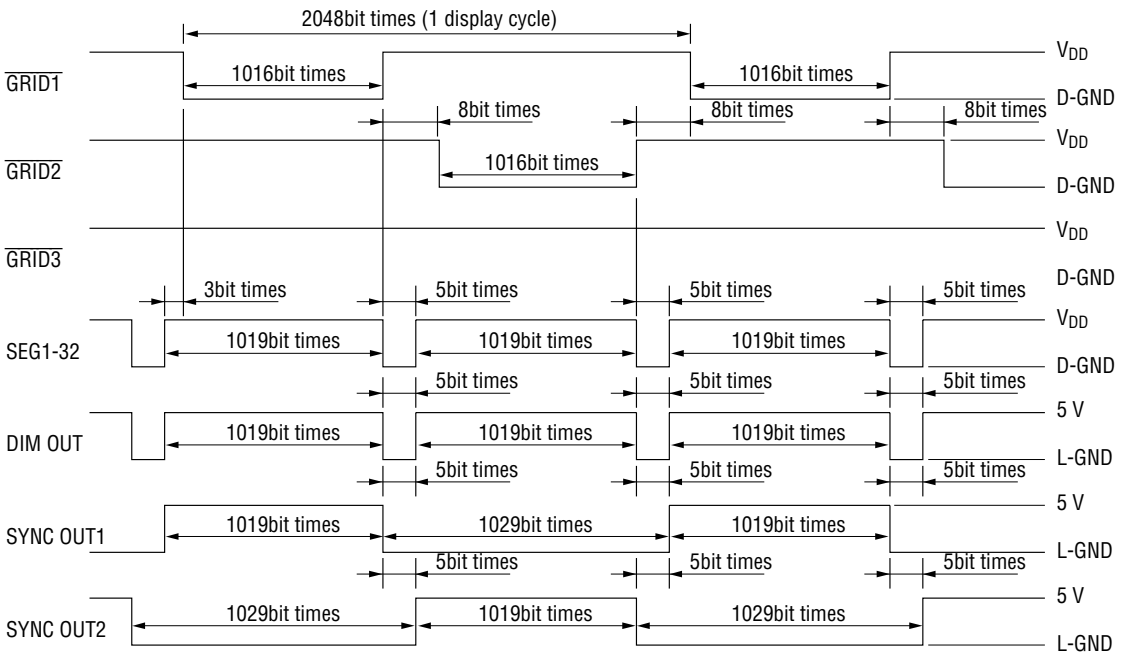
2048bit times (1 display cycle)

$\overline{GRID1}$

1016bit times

1016bit times

$V_{DD}$

D-GND

8bit times

8bit times

8bit times

$V_{DD}$

$\overline{GRID2}$

1016bit times

D-GND

$V_{DD}$

$\overline{GRID3}$

D-GND

3bit times

5bit times

5bit times

5bit times

SEG1-32

1019bit times

1019bit times

1019bit times

$V_{DD}$

D-GND

5bit times

5bit times

5bit times

DIM OUT

1019bit times

1019bit times

1019bit times

5 V

L-GND

5bit times

5bit times

5bit times

SYNC OUT1

1019bit times

1029bit times

1019bit times

5 V

L-GND

5bit times

5bit times

5bit times

SYNC OUT2

1029bit times

1019bit times

1029bit times

5 V

L-GND